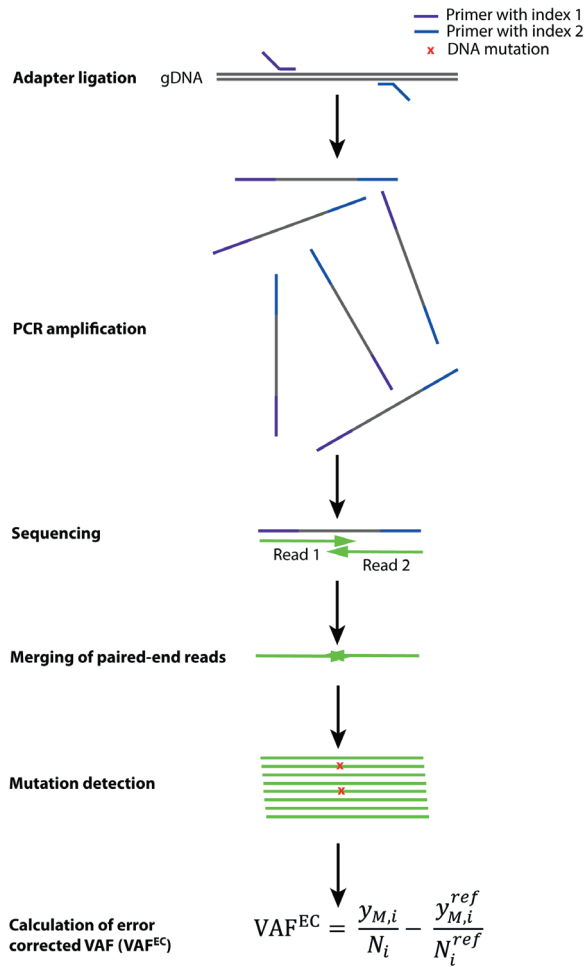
Primer with index 1
Primer with index 2
x DNA mutation

Adapter ligation

gDNA

PCR amplification

Sequencing

Read 1

Read 2

Merging of paired-end reads

Mutation detection

Calculation of error corrected VAF (VAF$^{EC}$)

$\mathrm{VAF}^{\mathrm{EC}} = \frac{y_{M,i}}{N_i} - \frac{y_{M,i}^{ref}}{N_i^{ref}}$